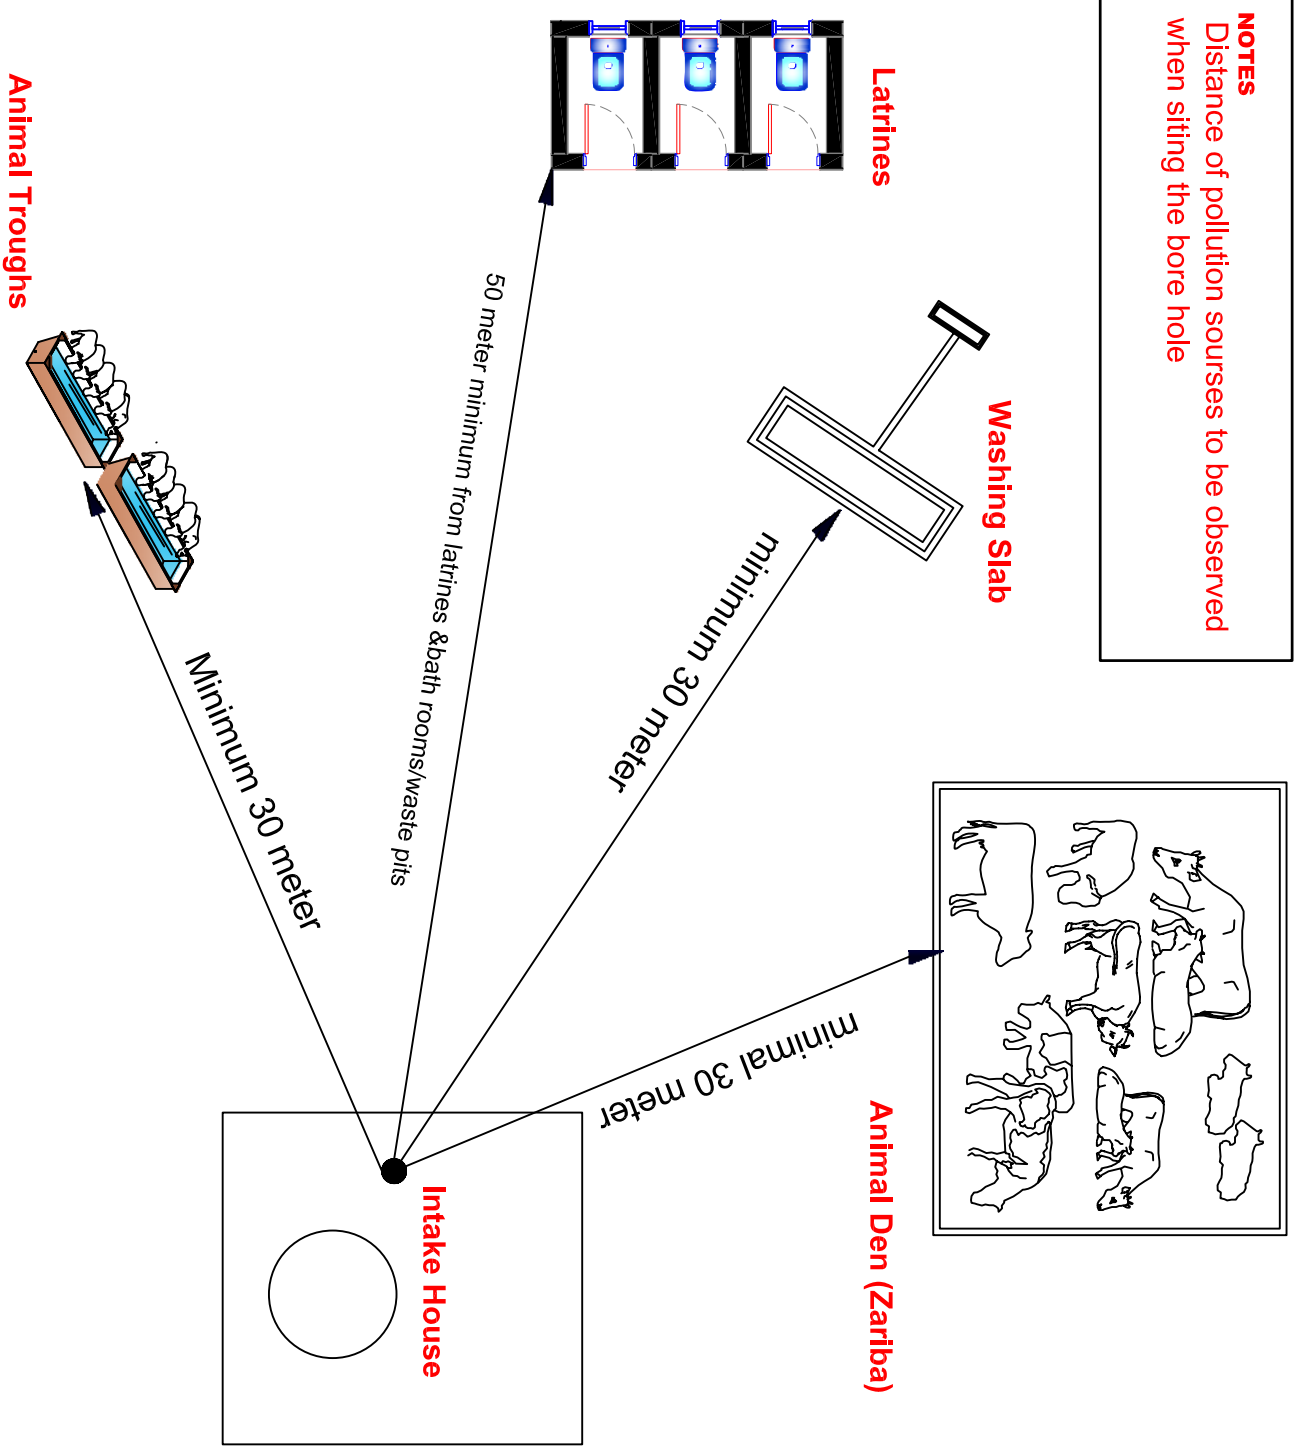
NOTES
Distance of pollution sourses to be observed when siting the bore hole

Animal Troughs

Latrines

Washing Slab

50 meter minimum from latrines &bath rooms/waste pits

Minimum 30 meter

minimum 30 meter

minimal 30 meter

Intake House

Animal Den (Zariba)